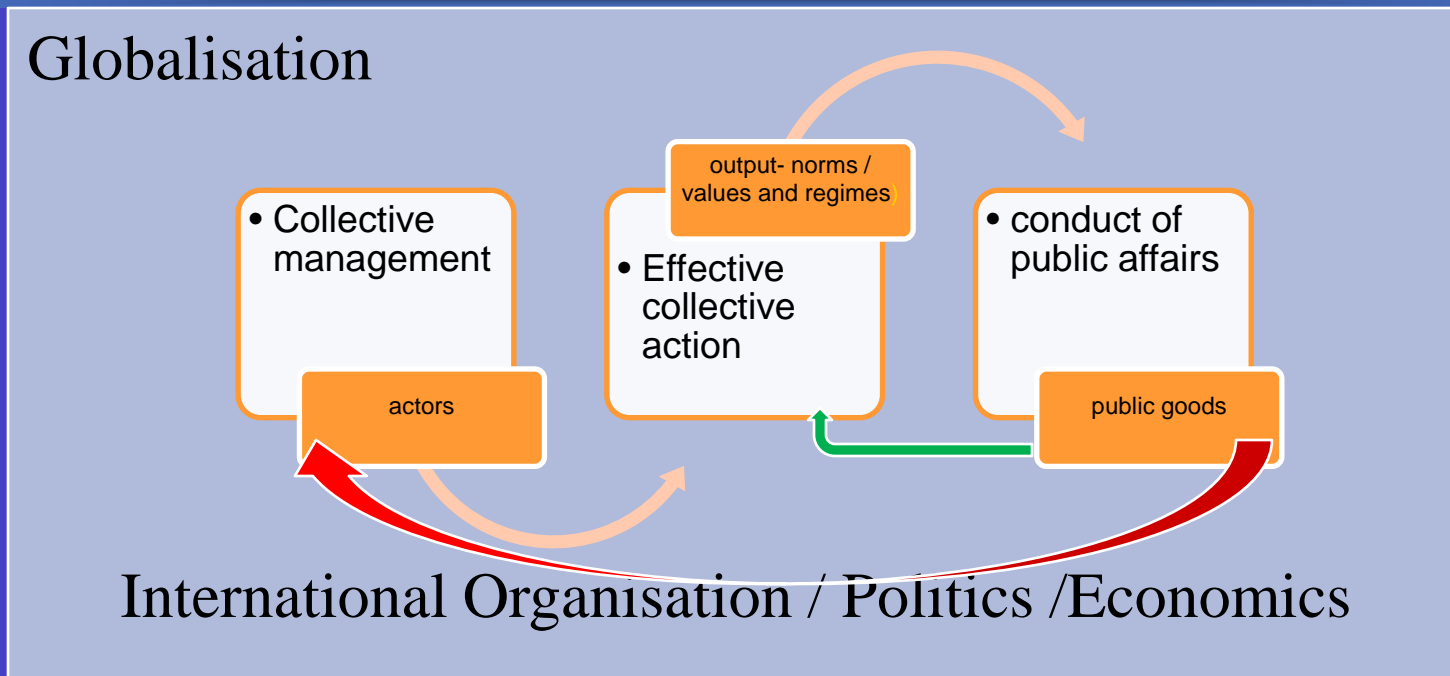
Globalisation

• Collective management

actors

output- norms / values and regimes

• Effective collective action

• conduct of public affairs

public goods

International Organisation / Politics /Economics